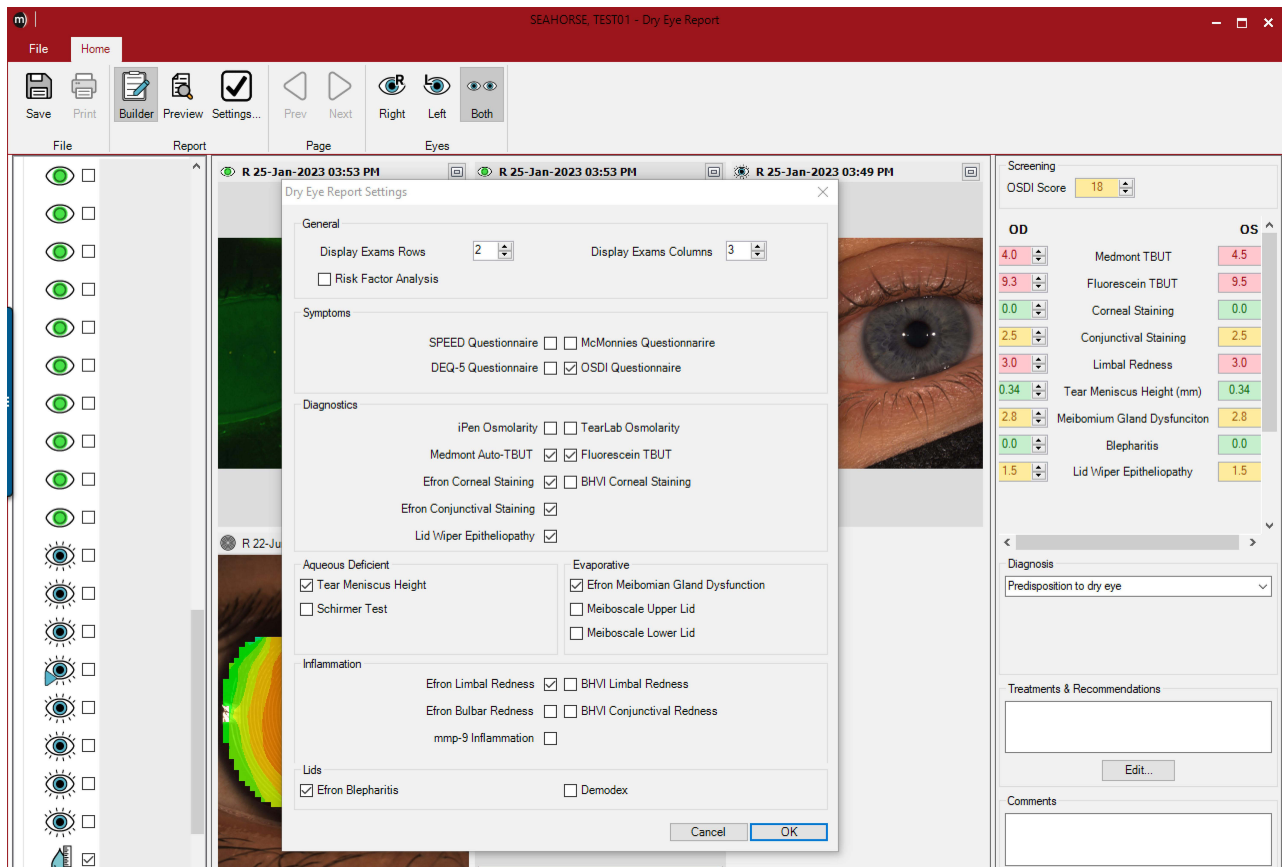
m)

SEAHORSE, TEST01 - Dry Eye Report

File Home

Save Print
File

Builder Preview Settings...
Report

Prev Next
Page

Right Left Both
Eyes

R 25-Jan-2023 03:53 PM
R 25-Jan-2023 03:53 PM
R 25-Jan-2023 03:49 PM

R 22-Ju

Dry Eye Report Settings

General
Display Exams Rows 2
Display Exams Columns 3
Risk Factor Analysis

Symptoms
SPEED Questionnaire
McMonnies Questionnarire
DEQ-5 Questionnaire
OSDI Questionnaire

Diagnostics
iPen Osmolarity
TearLab Osmolarity
Medmont Auto-TBUT
Fluorescein TBUT
Efron Corneal Staining
BHVI Corneal Staining
Efron Conjunctival Staining
Lid Wiper Epitheliopathy

Aqueous Deficient
Tear Meniscus Height
Schirmer Test

Evaporative
Efron Meibomian Gland Dysfunction
Meiboscale Upper Lid
Meiboscale Lower Lid

Inflammation
Efron Limbal Redness
BHVI Limbal Redness
Efron Bulbar Redness
BHVI Conjunctival Redness
mmp-9 Inflammation

Lids
Efron Blepharitis
Demodex

Cancel OK

Screening
OSDI Score 18

| OD | | OS |
|---|---|---|
| 4.0 | Medmont TBUT | 4.5 |
| 9.3 | Fluorescein TBUT | 9.5 |
| 0.0 | Corneal Staining | 0.0 |
| 2.5 | Conjunctival Staining | 2.5 |
| 3.0 | Limbal Redness | 3.0 |
| 0.34 | Tear Meniscus Height (mm) | 0.34 |
| 2.8 | Meibomium Gland Dysfunciton | 2.8 |
| 0.0 | Blepharitis | 0.0 |
| 1.5 | Lid Wiper Epitheliopathy | 1.5 |

Diagnosis
Predisposition to dry eye

Treatments & Recommendations

Edit...

Comments